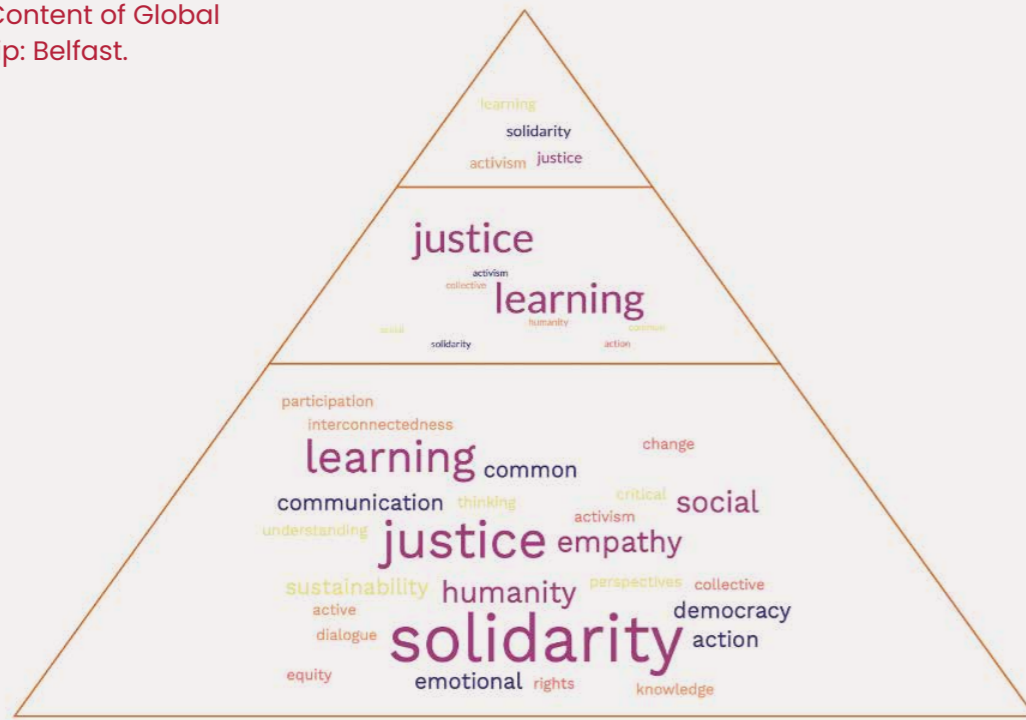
Content of Global
p: Belfast.

learning
solidarity
activism justice

justice
activism
collective
learning
social humanity common
solidarity action

participation
interconnectedness
change
learning common
communication thinking critical social
understanding activism
justice empathy
sustainability humanity perspectives collective
active democracy
dialogue solidarity action
equity emotional rights knowledge